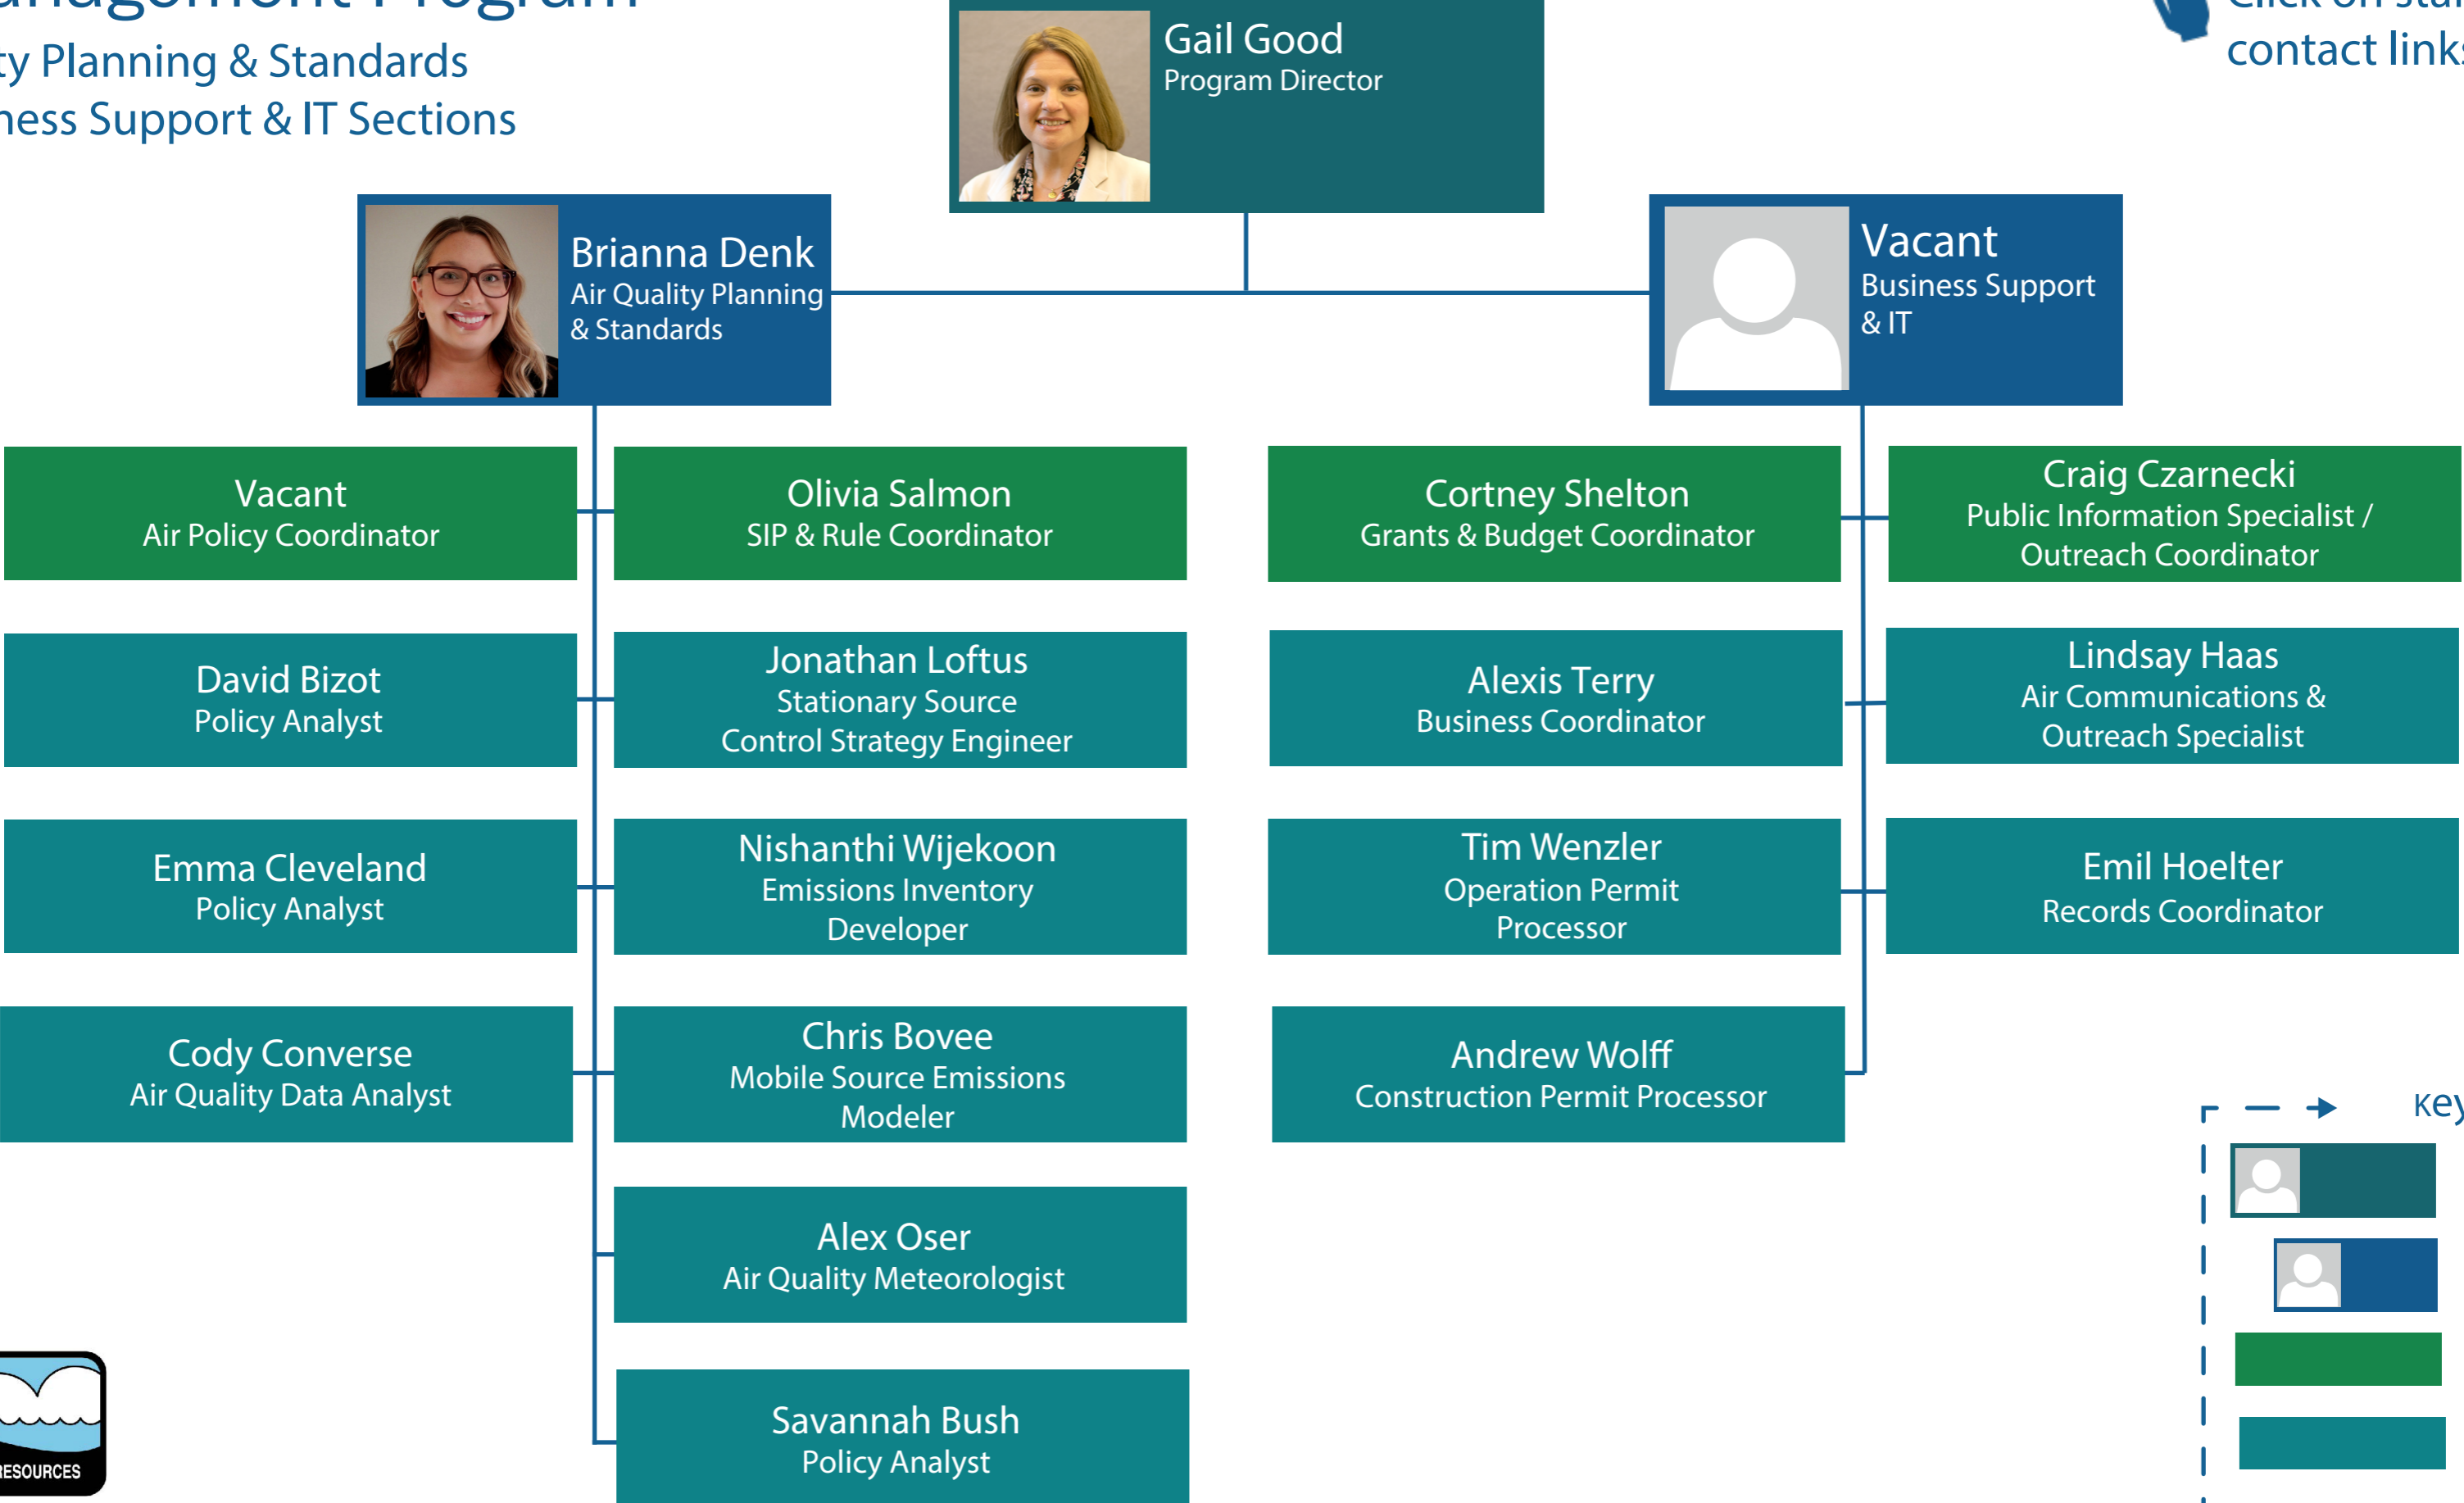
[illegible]anagement Program
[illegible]ty Planning & Standards
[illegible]ness Support & IT Sections

Gail Good
Program Director

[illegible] Click on sta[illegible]
contact link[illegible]

Brianna Denk
Air Quality Planning & Standards

Vacant
Business Support & IT

Vacant
Air Policy Coordinator

Olivia Salmon
SIP & Rule Coordinator

Cortney Shelton
Grants & Budget Coordinator

Craig Czarnecki
Public Information Specialist / Outreach Coordinator

David Bizot
Policy Analyst

Jonathan Loftus
Stationary Source Control Strategy Engineer

Alexis Terry
Business Coordinator

Lindsay Haas
Air Communications & Outreach Specialist

Emma Cleveland
Policy Analyst

Nishanthi Wijekoon
Emissions Inventory Developer

Tim Wenzler
Operation Permit Processor

Emil Hoelter
Records Coordinator

Cody Converse
Air Quality Data Analyst

Chris Bovee
Mobile Source Emissions Modeler

Andrew Wolff
Construction Permit Processor

Key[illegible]

Alex Oser
Air Quality Meteorologist

Savannah Bush
Policy Analyst

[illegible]ESOURCES